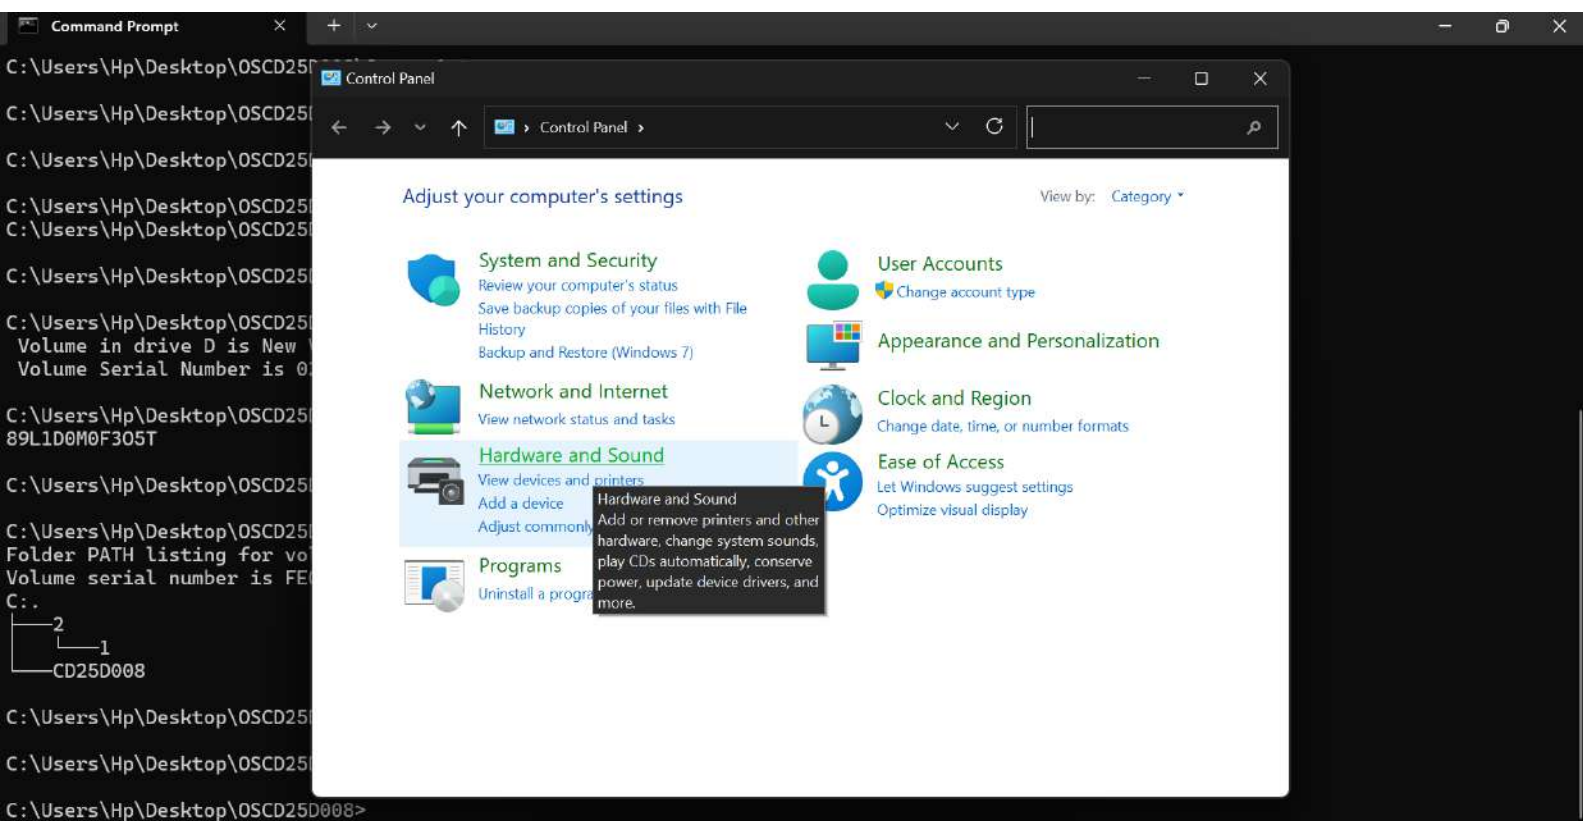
Command Prompt

C:\Users\Hp\Desktop\OSCD25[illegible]

C:\Users\Hp\Desktop\OSCD25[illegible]

C:\Users\Hp\Desktop\OSCD25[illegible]

C:\Users\Hp\Desktop\OSCD25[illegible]
C:\Users\Hp\Desktop\OSCD25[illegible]

C:\Users\Hp\Desktop\OSCD25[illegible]

C:\Users\Hp\Desktop\OSCD25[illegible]
Volume in drive D is New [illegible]
Volume Serial Number is 0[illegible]

C:\Users\Hp\Desktop\OSCD25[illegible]
89L1D0M0F305T

C:\Users\Hp\Desktop\OSCD25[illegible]

C:\Users\Hp\Desktop\OSCD25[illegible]
Folder PATH listing for vo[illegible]
Volume serial number is FE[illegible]
C:.
├───2
│ └───1
└───CD25D008

C:\Users\Hp\Desktop\OSCD25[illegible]

C:\Users\Hp\Desktop\OSCD25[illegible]

C:\Users\Hp\Desktop\OSCD25D008>

Control Panel

Control Panel

Adjust your computer's settings

View by: Category

System and Security
Review your computer's status
Save backup copies of your files with File History
Backup and Restore (Windows 7)

Network and Internet
View network status and tasks

Hardware and Sound
View devices and printers
Add a device
Adjust commonly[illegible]

Programs
Uninstall a progra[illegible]

Hardware and Sound
Add or remove printers and other hardware, change system sounds, play CDs automatically, conserve power, update device drivers, and more.

User Accounts
Change account type

Appearance and Personalization

Clock and Region
Change date, time, or number formats

Ease of Access
Let Windows suggest settings
Optimize visual display